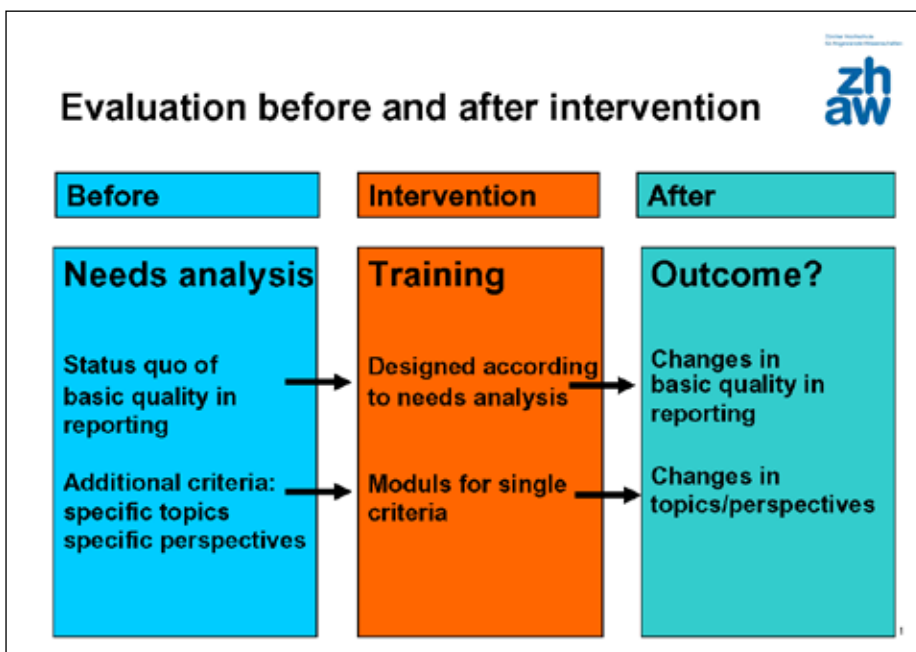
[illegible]

zh
aw

Evaluation before and after intervention

Before

Needs analysis

Status quo of basic quality in reporting

Additional criteria: specific topics specific perspectives

Intervention

Training

Designed according to needs analysis

Moduls for single criteria

After

Outcome?

Changes in basic quality in reporting

Changes in topics/perspectives

1